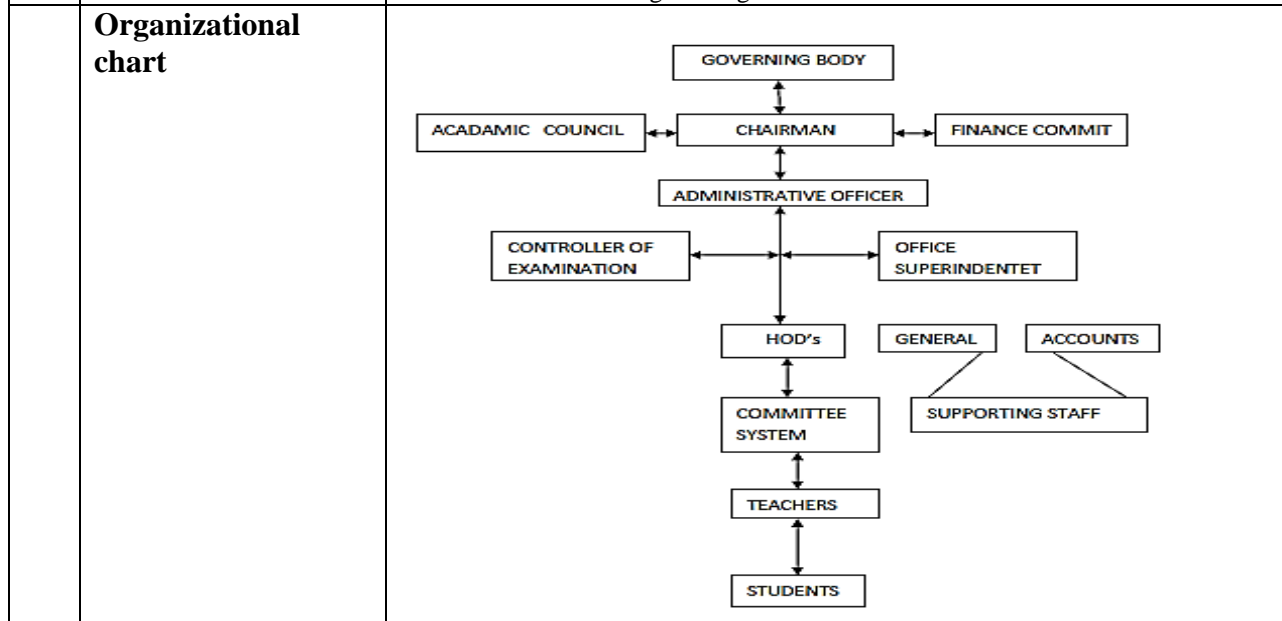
Organizational chart

GOVERNING BODY

ACADAMIC COUNCIL

CHAIRMAN

FINANCE COMMIT

ADMINISTRATIVE OFFICER

CONTROLLER OF EXAMINATION

OFFICE SUPERINDENTET

HOD's

GENERAL

ACCOUNTS

COMMITTEE SYSTEM

SUPPORTING STAFF

TEACHERS

STUDENTS